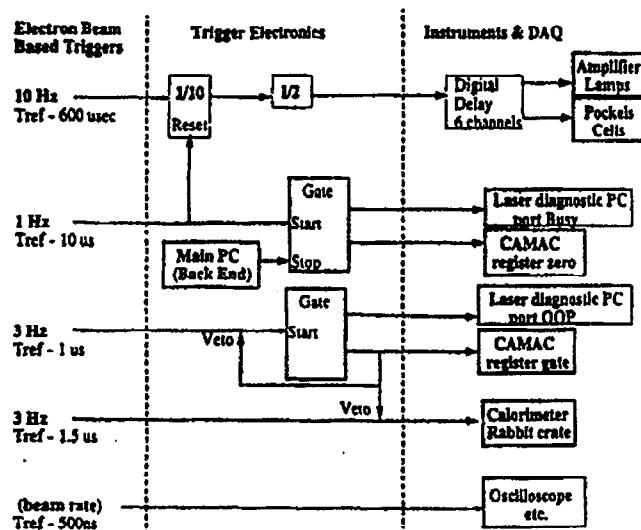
Electron Beam Based Triggers

Trigger Electronics

Instruments & DAQ

10 Hz
Tref - 600 usec

1/10
Reset

1/2

Digital Delay 6 channels

Amplifier Lamps

Pockels Cells

1 Hz
Tref - 10 us

Gate
Start
Stop

Main PC (Back End)

Laser diagnostic PC port Busy

CAMAC register zero

3 Hz
Tref - 1 us

Gate
Start

Veto

Laser diagnostic PC port OOP

CAMAC register gate

Veto

3 Hz
Tref - 1.5 us

Calorimeter Rabbit crate

(beam rate)
Tref - 500ns

Oscilloscope etc.